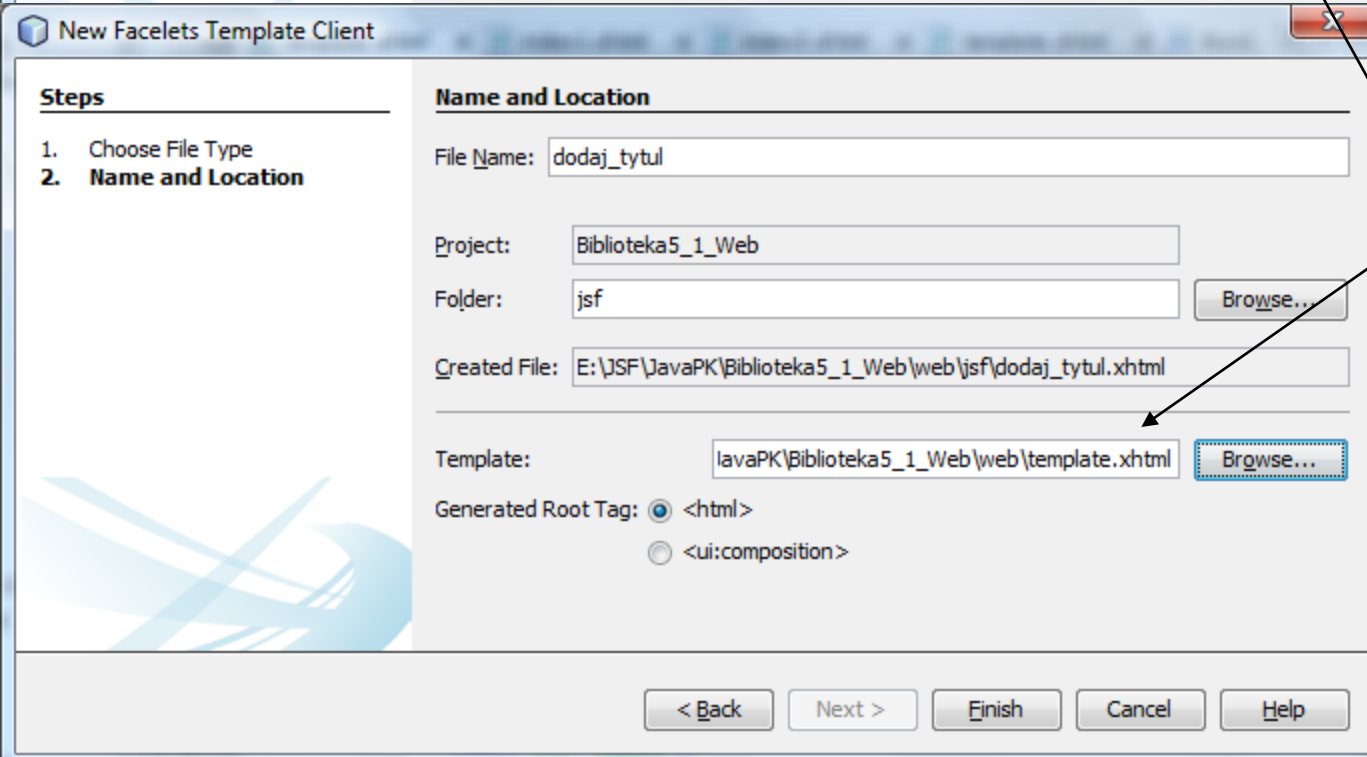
New Facelets Template Client

Steps

1. Choose File Type
2. Name and Location

Name and Location

File Name: dodaj_tytul

Project: Biblioteka5_1_Web

Folder: jsf

Browse...

Created File: E:\JSF\JavaPK\Biblioteka5_1_Web\web\jsf\dodaj_tytul.xhtml

Template: JavaPK\Biblioteka5_1_Web\web\template.xhtml

Browse...

Generated Root Tag: <html>

<ui:composition>

< Back

Next >

Finish

Cancel

Help